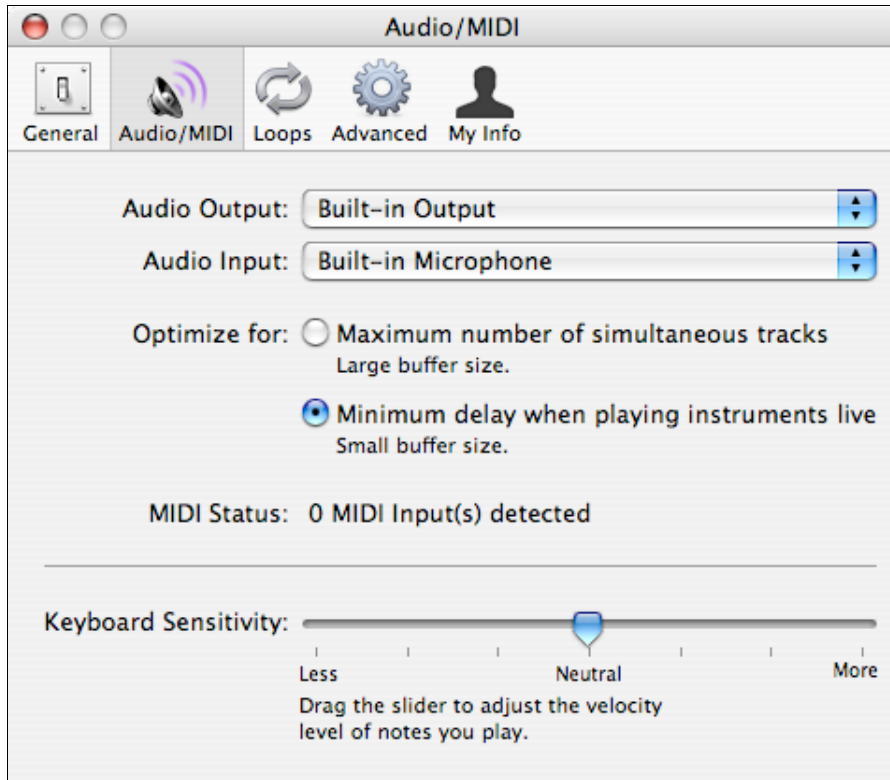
Audio/MIDI

General Audio/MIDI Loops Advanced My Info

Audio Output: Built-in Output

Audio Input: Built-in Microphone

Optimize for: Maximum number of simultaneous tracks
Large buffer size.

Minimum delay when playing instruments live
Small buffer size.

MIDI Status: 0 MIDI Input(s) detected

Keyboard Sensitivity:

Less Neutral More

Drag the slider to adjust the velocity level of notes you play.